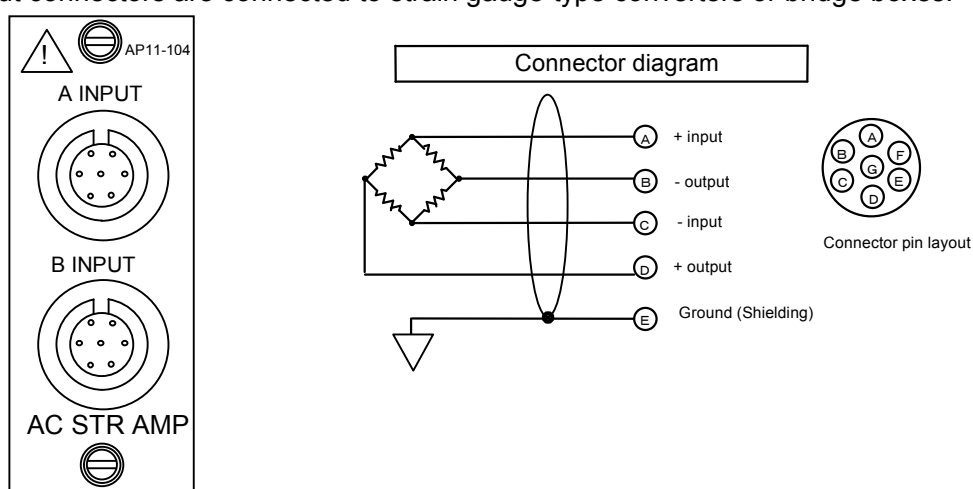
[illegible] connectors are connected to strain gauge type converters or bridge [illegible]

!
AP11-104
A INPUT
B INPUT
AC STR AMP

Connector diagram

A + input
B - output
C - input
D + output
E Ground (Shielding)

A
B
G
F
C
E
D
Connector pin layout